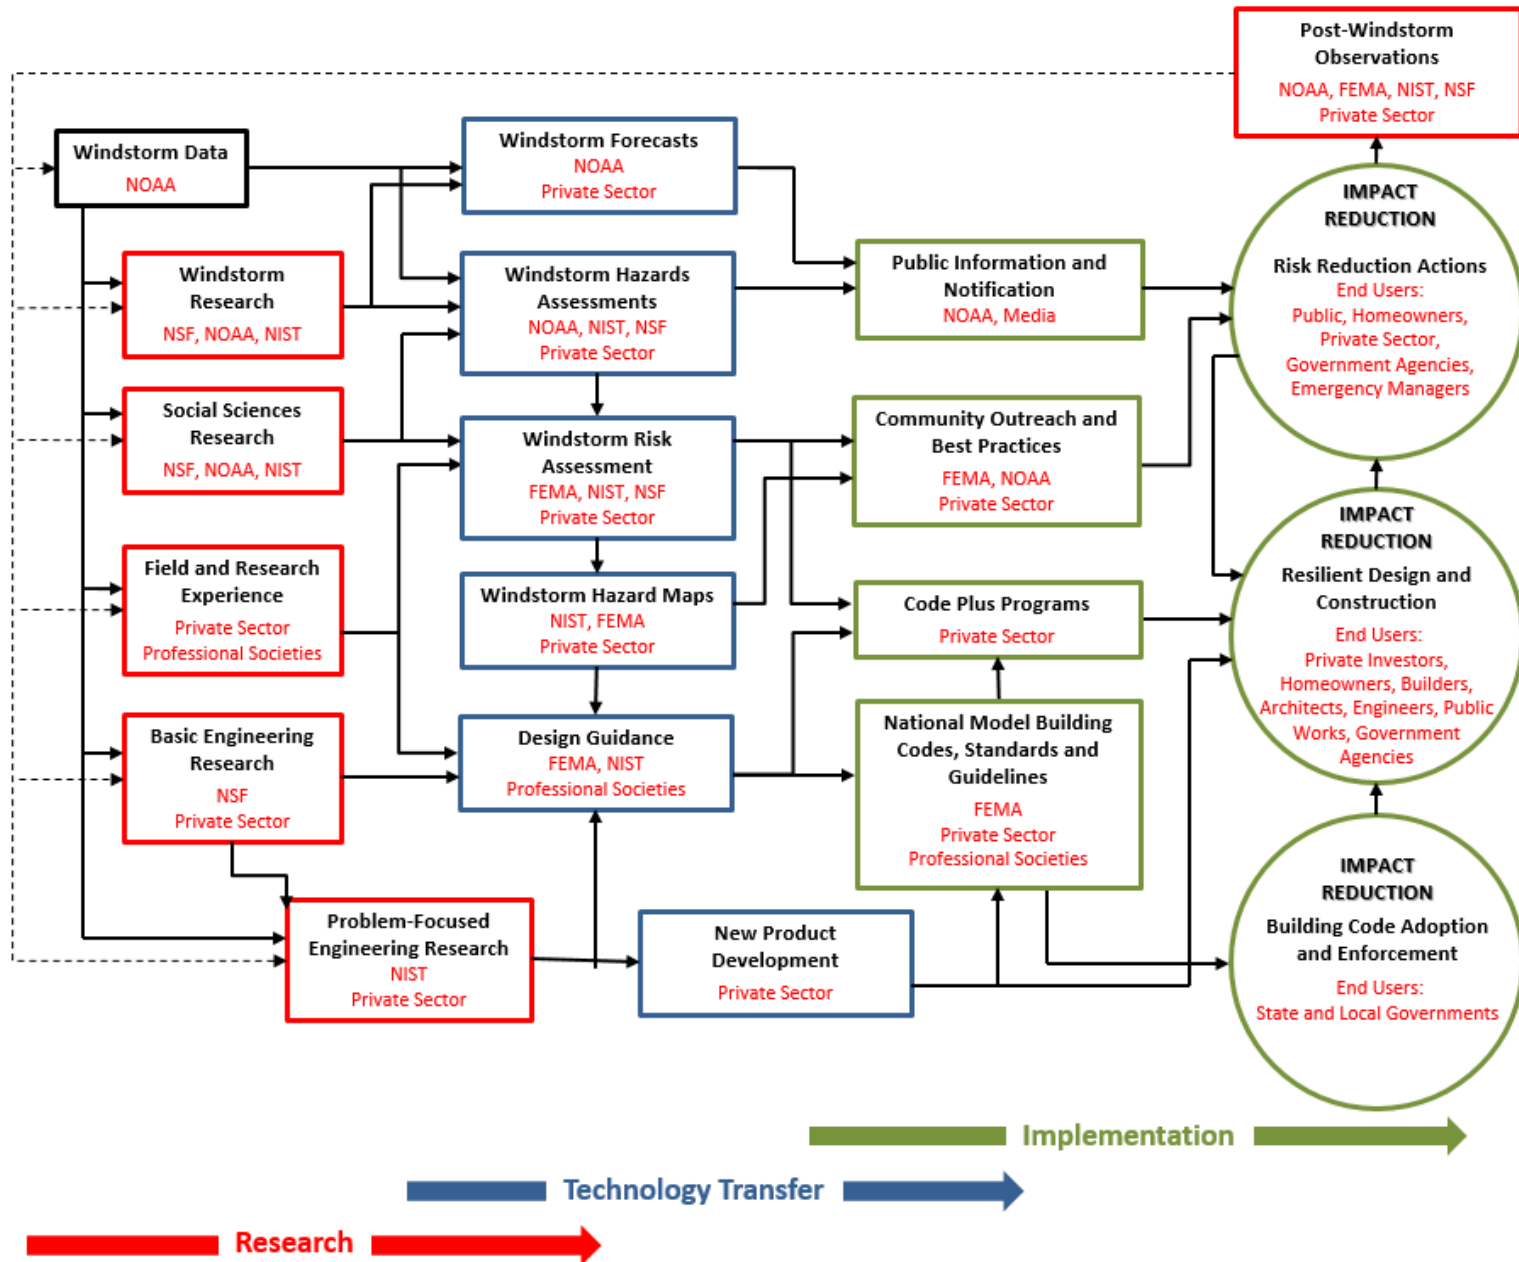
Post-Windstorm Observations
NOAA, FEMA, NIST, NSF
Private Sector

Windstorm Data
NOAA

Windstorm Forecasts
NOAA
Private Sector

Windstorm Research
NSF, NOAA, NIST

Windstorm Hazards Assessments
NOAA, NIST, NSF
Private Sector

Public Information and Notification
NOAA, Media

IMPACT REDUCTION
Risk Reduction Actions
End Users:
Public, Homeowners, Private Sector, Government Agencies, Emergency Managers

Social Sciences Research
NSF, NOAA, NIST

Windstorm Risk Assessment
FEMA, NIST, NSF
Private Sector

Community Outreach and Best Practices
FEMA, NOAA
Private Sector

Field and Research Experience
Private Sector
Professional Societies

Windstorm Hazard Maps
NIST, FEMA
Private Sector

Code Plus Programs
Private Sector

IMPACT REDUCTION
Resilient Design and Construction
End Users:
Private Investors, Homeowners, Builders, Architects, Engineers, Public Works, Government Agencies

Basic Engineering Research
NSF
Private Sector

Design Guidance
FEMA, NIST
Professional Societies

National Model Building Codes, Standards and Guidelines
FEMA
Private Sector
Professional Societies

Problem-Focused Engineering Research
NIST
Private Sector

New Product Development
Private Sector

IMPACT REDUCTION
Building Code Adoption and Enforcement
End Users:
State and Local Governments

Implementation

Technology Transfer

Research